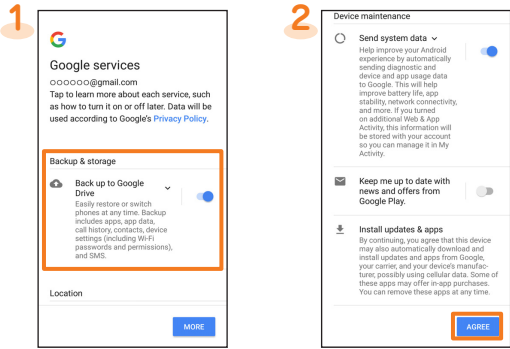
1

G

Google services

○○○○○○@gmail.com

Tap to learn more about each service, such as how to turn it on or off later. Data will be used according to Google's Privacy Policy.

Backup & storage

Back up to Google Drive

Easily restore or switch phones at any time. Backup includes apps, app data, call history, contacts, device settings (including Wi-Fi passwords and permissions), and SMS.

Location

MORE

2

Device maintenance

Send system data

Help improve your Android experience by automatically sending diagnostic and device and app usage data to Google. This will help improve battery life, app stability, network connectivity, and more. If you turned on additional Web & App Activity, this information will be stored with your account so you can manage it in My Activity.

Keep me up to date with news and offers from Google Play.

Install updates & apps

By continuing, you agree that this device may also automatically download and install updates and apps from Google, your carrier, and your device's manufacturer, possibly using cellular data. Some of these apps may offer in-app purchases. You can remove these apps at any time.

AGREE